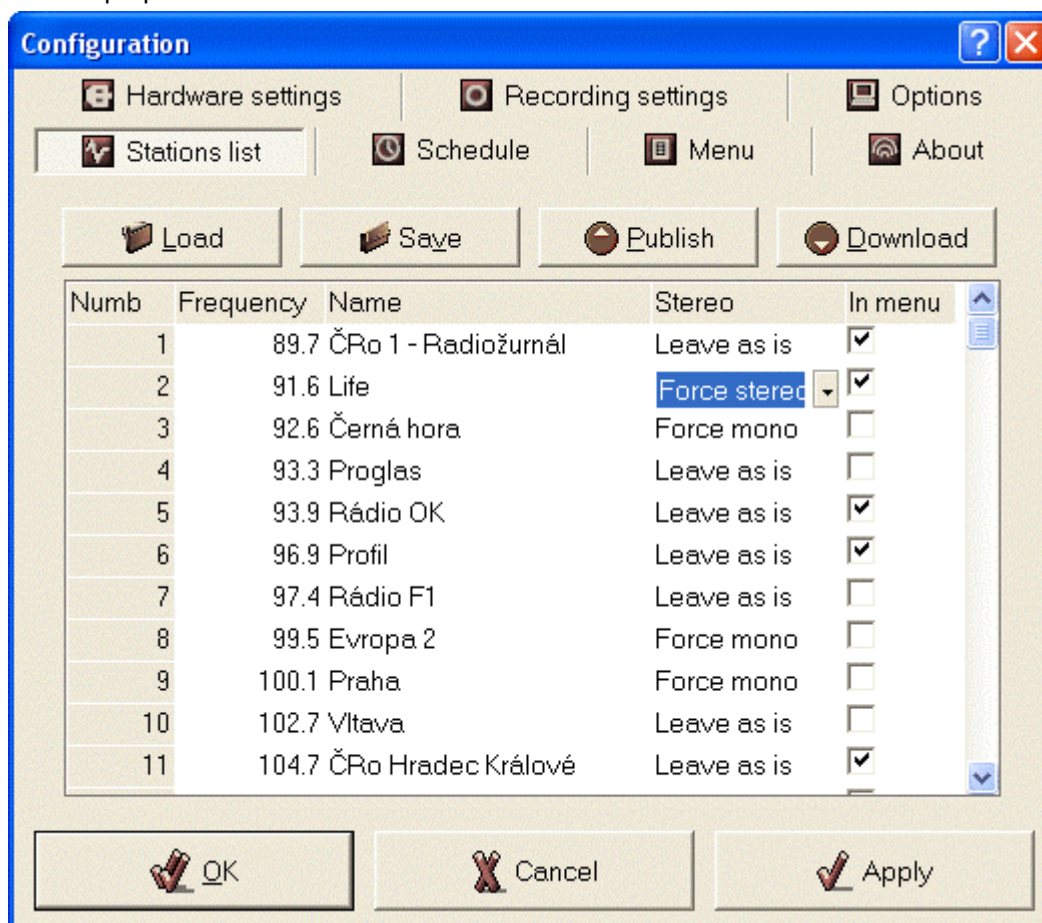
Configuration

Hardware settings | Recording settings | Options
Stations list | Schedule | Menu | About

Load | Save | Publish | Download

| Numb | Frequency | Name | Stereo | In menu |
|---|---|---|---|---|
| 1 | 89.7 | ČRo 1 - Radiožurnál | Leave as is | ☑ |
| 2 | 91.6 | Life | Force stered | ☑ |
| 3 | 92.6 | Černá hora | Force mono | ☐ |
| 4 | 93.3 | Proglas | Leave as is | ☐ |
| 5 | 93.9 | Rádio OK | Leave as is | ☑ |
| 6 | 96.9 | Profil | Leave as is | ☑ |
| 7 | 97.4 | Rádio F1 | Leave as is | ☐ |
| 8 | 99.5 | Evropa 2 | Force mono | ☐ |
| 9 | 100.1 | Praha | Force mono | ☐ |
| 10 | 102.7 | Vltava | Leave as is | ☐ |
| 11 | 104.7 | ČRo Hradec Králové | Leave as is | ☑ |

OK | Cancel | Apply